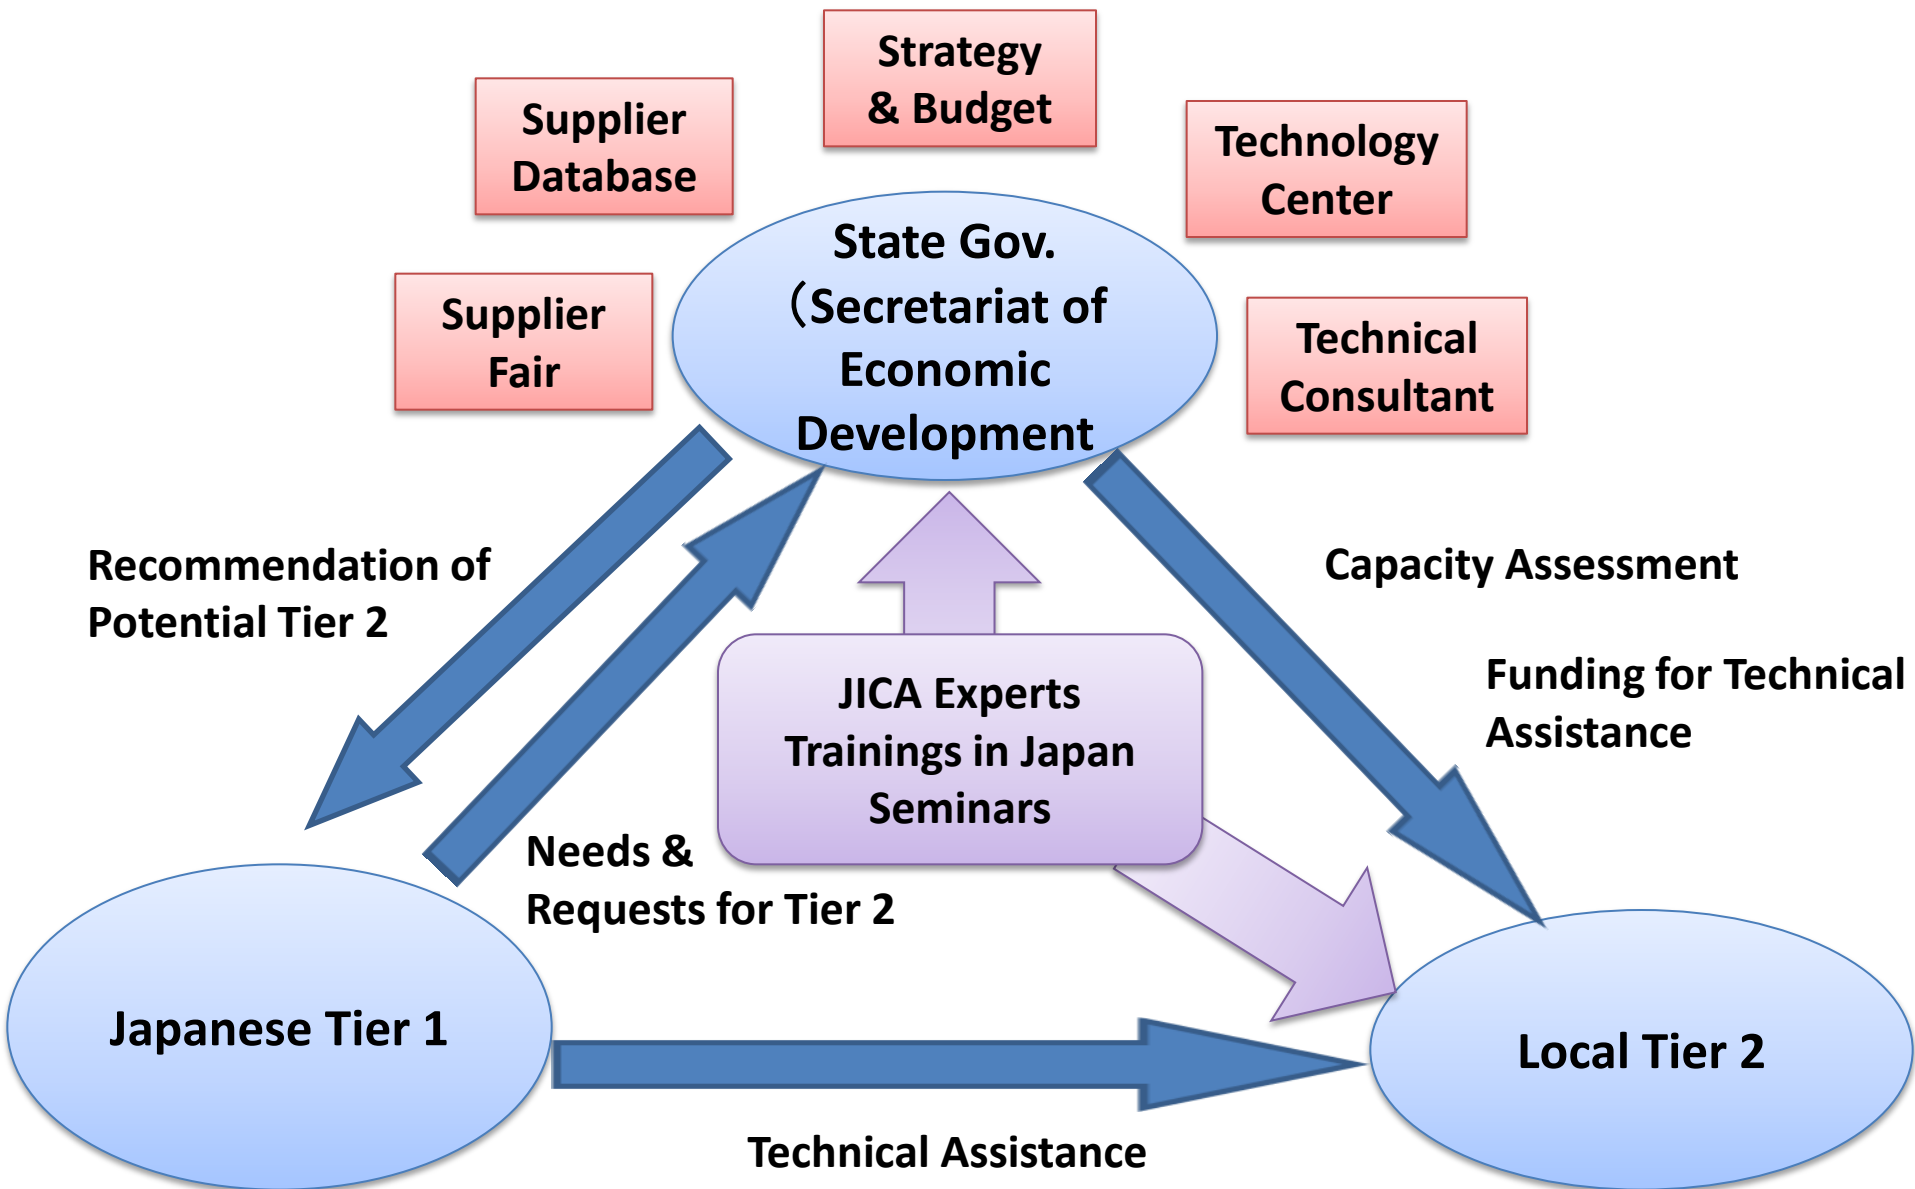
Strategy & Budget

Supplier Database

Technology Center

State Gov. (Secretariat of Economic Development

Supplier Fair

Technical Consultant

Recommendation of Potential Tier 2

Capacity Assessment

Funding for Technical Assistance

JICA Experts
Trainings in Japan
Seminars

Needs & Requests for Tier 2

Japanese Tier 1

Local Tier 2

Technical Assistance